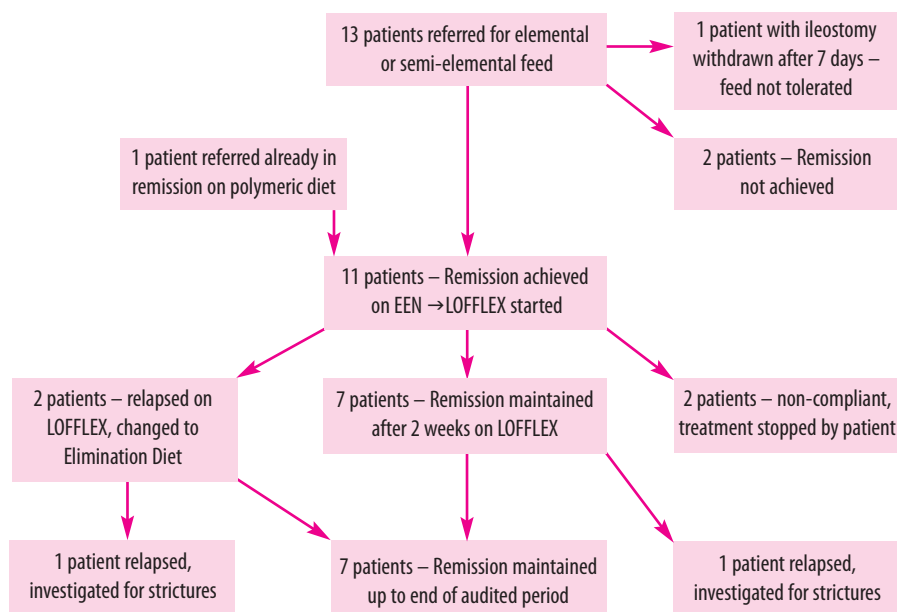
13 patients referred for elemental or semi-elemental feed

1 patient with ileostomy withdrawn after 7 days – feed not tolerated

1 patient referred already in remission on polymeric diet

2 patients – Remission not achieved

11 patients – Remission achieved on EEN →LOFFLEX started

2 patients – relapsed on LOFFLEX, changed to Elimination Diet

7 patients – Remission maintained after 2 weeks on LOFFLEX

2 patients – non-compliant, treatment stopped by patient

1 patient relapsed, investigated for strictures

7 patients – Remission maintained up to end of audited period

1 patient relapsed, investigated for strictures